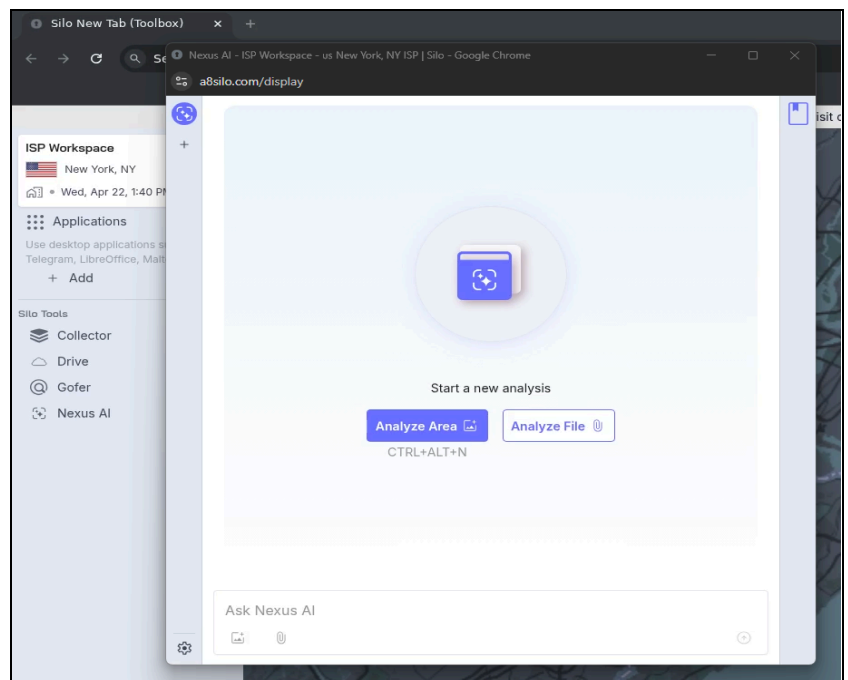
Silo New Tab (Toolbox)

Se

Nexus AI - ISP Workspace - us New York, NY ISP | Silo - Google Chrome

a8silo.com/display

isit c

ISP Workspace

New York, NY

Wed, Apr 22, 1:40 PM

Applications

Use desktop applications s Telegram, LibreOffice, Malt

+ Add

Silo Tools

Collector

Drive

Gofer

Nexus AI

Start a new analysis

Analyze Area

Analyze File

CTRL+ALT+N

Ask Nexus AI